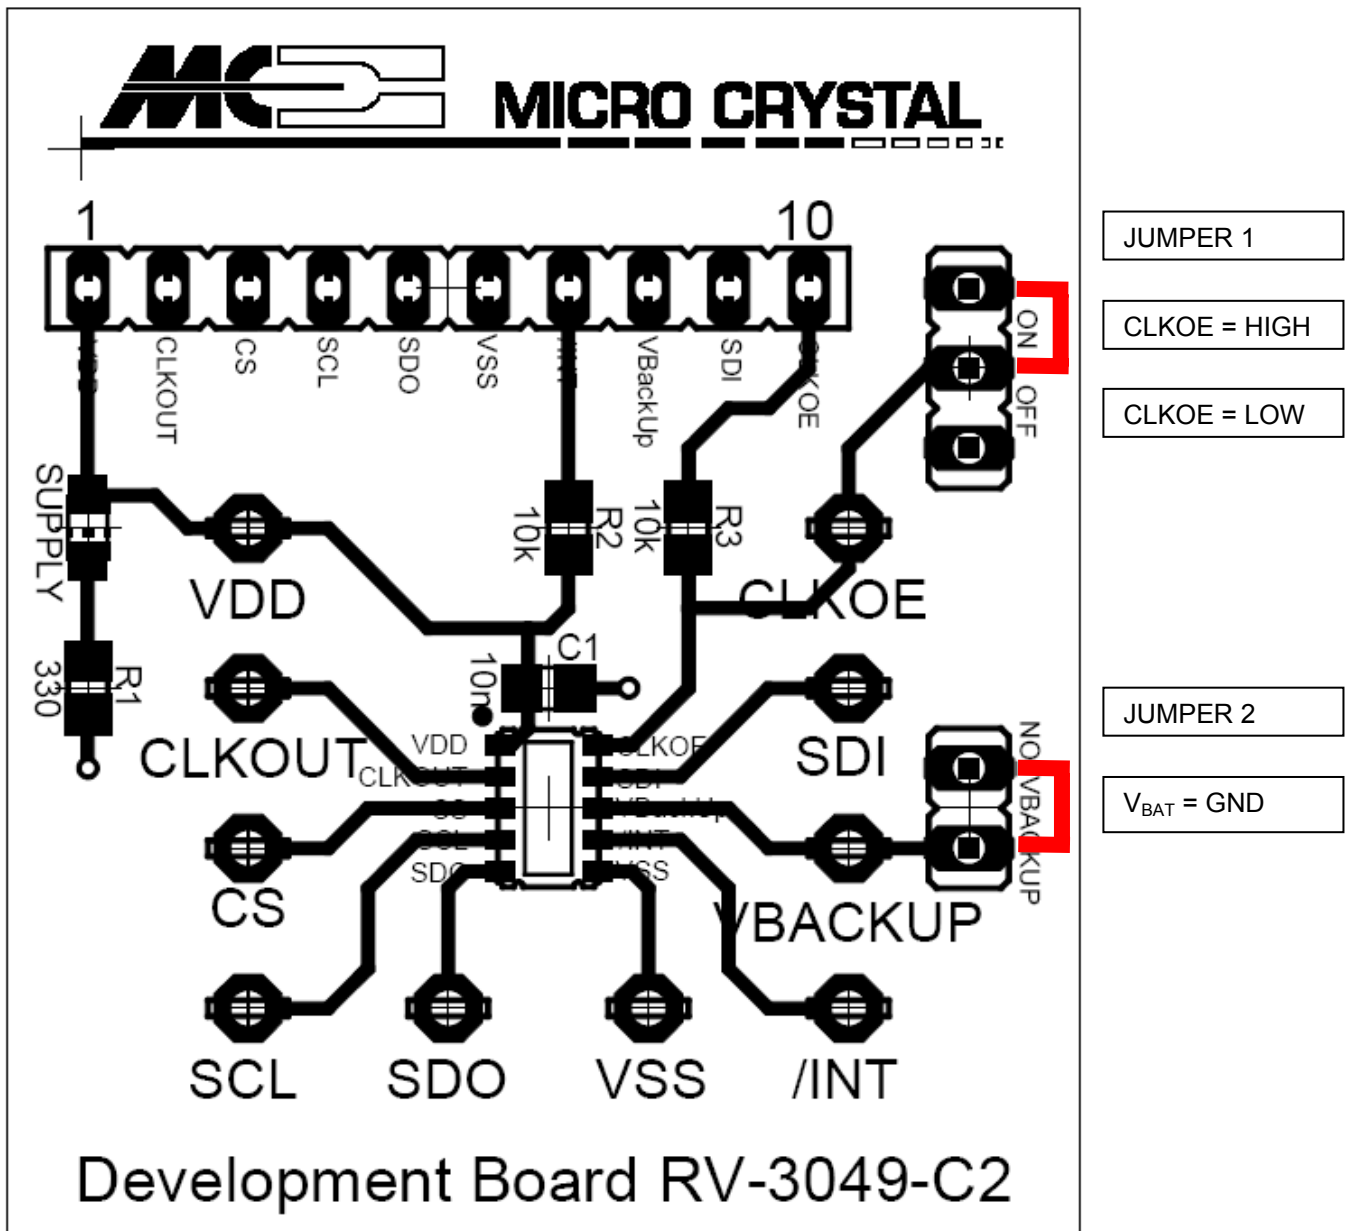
MICRO CRYSTAL

1
10

CLKOUT
CS
SCL
SDO
VSS
VBackUp
SDI

SUPPLY
VDD
R2
10k
R3
10k
CLKOE
C1
10n
R1
330

ON
OFF

VDD
CLKOE
CLKOUT
SDI
CS
SDO
VSS

SDI
NO VBACKUP
VBACKUP
CS
SCL
SDO
VSS
/INT

Development Board RV-3049-C2

JUMPER 1
CLKOE = HIGH
CLKOE = LOW

JUMPER 2
$V_{BAT}$ = GND